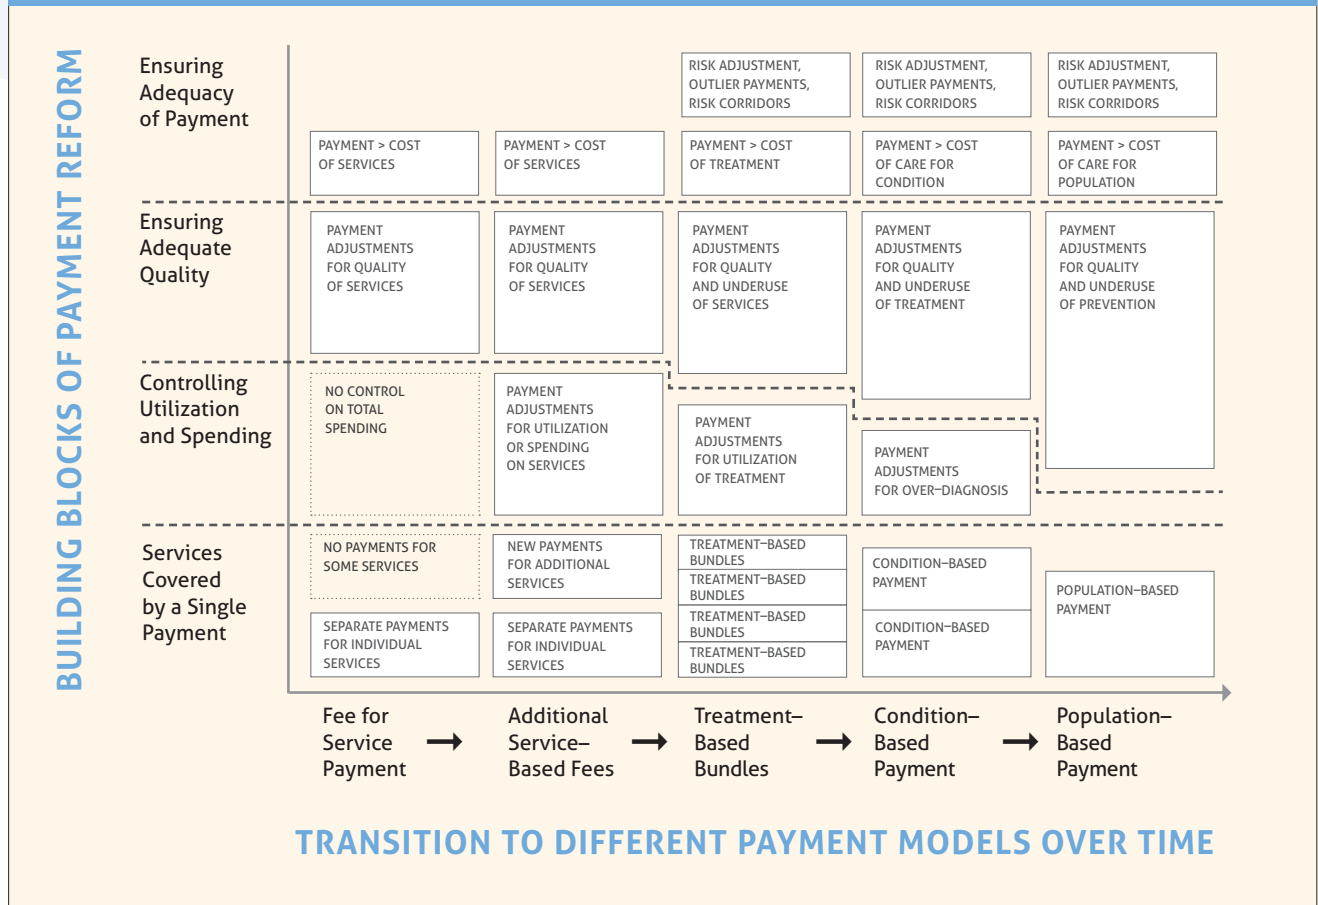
BUILDING BLOCKS OF PAYMENT REFORM

Ensuring Adequacy of Payment

RISK ADJUSTMENT, OUTLIER PAYMENTS, RISK CORRIDORS

RISK ADJUSTMENT, OUTLIER PAYMENTS, RISK CORRIDORS

RISK ADJUSTMENT, OUTLIER PAYMENTS, RISK CORRIDORS

PAYMENT > COST OF SERVICES

PAYMENT > COST OF SERVICES

PAYMENT > COST OF TREATMENT

PAYMENT > COST OF CARE FOR CONDITION

PAYMENT > COST OF CARE FOR POPULATION

Ensuring Adequate Quality

PAYMENT ADJUSTMENTS FOR QUALITY OF SERVICES

PAYMENT ADJUSTMENTS FOR QUALITY OF SERVICES

PAYMENT ADJUSTMENTS FOR QUALITY AND UNDERUSE OF SERVICES

PAYMENT ADJUSTMENTS FOR QUALITY AND UNDERUSE OF TREATMENT

PAYMENT ADJUSTMENTS FOR QUALITY AND UNDERUSE OF PREVENTION

Controlling Utilization and Spending

NO CONTROL ON TOTAL SPENDING

PAYMENT ADJUSTMENTS FOR UTILIZATION OR SPENDING ON SERVICES

PAYMENT ADJUSTMENTS FOR UTILIZATION OF TREATMENT

PAYMENT ADJUSTMENTS FOR OVER–DIAGNOSIS

Services Covered by a Single Payment

NO PAYMENTS FOR SOME SERVICES

SEPARATE PAYMENTS FOR INDIVIDUAL SERVICES

NEW PAYMENTS FOR ADDITIONAL SERVICES

SEPARATE PAYMENTS FOR INDIVIDUAL SERVICES

TREATMENT–BASED BUNDLES

TREATMENT–BASED BUNDLES

TREATMENT–BASED BUNDLES

TREATMENT–BASED BUNDLES

CONDITION–BASED PAYMENT

CONDITION–BASED PAYMENT

POPULATION–BASED PAYMENT

Fee for Service Payment → Additional Service–Based Fees → Treatment–Based Bundles → Condition–Based Payment → Population–Based Payment

TRANSITION TO DIFFERENT PAYMENT MODELS OVER TIME